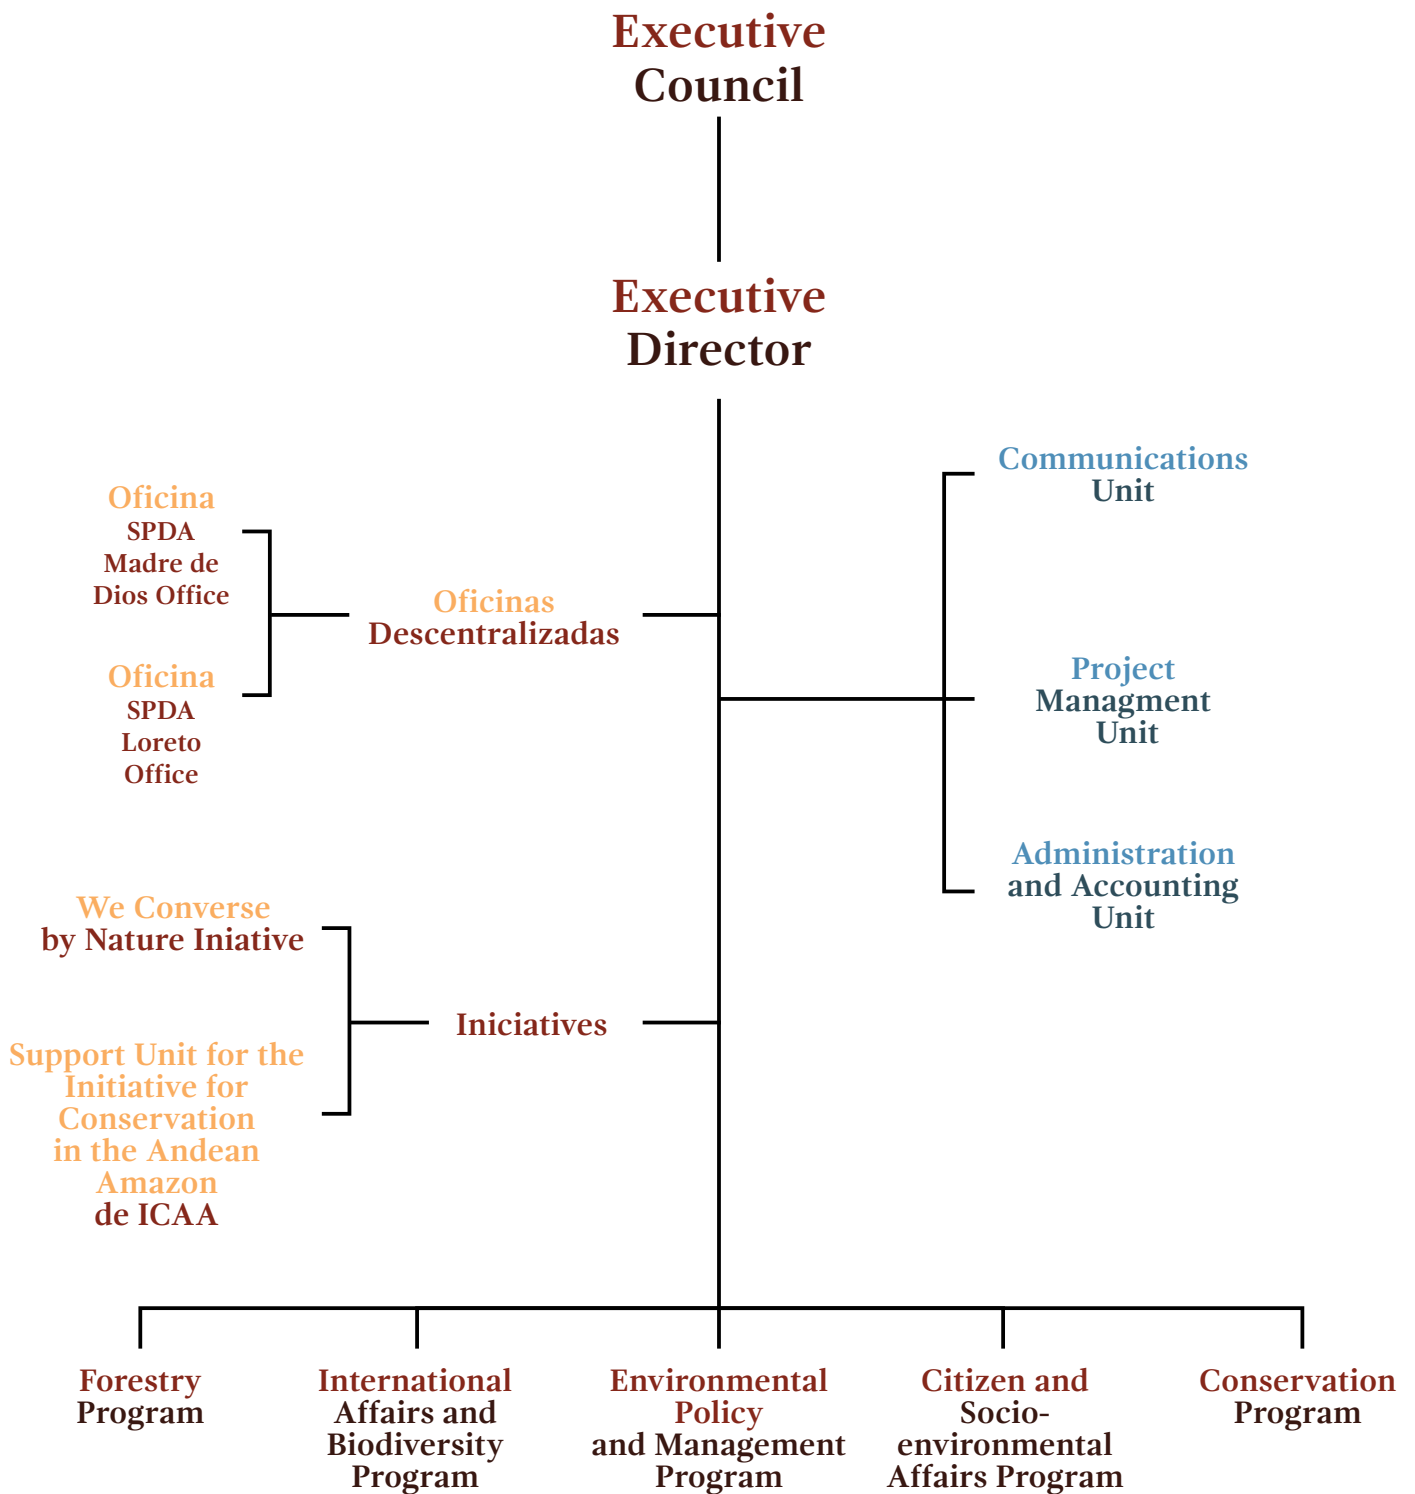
Executive Council

Executive Director

Oficina SPDA Madre de Dios Office

Oficina SPDA Loreto Office

Oficinas Descentralizadas

Communications Unit

Project Managment Unit

Administration and Accounting Unit

We Converse by Nature Iniative

Support Unit for the Initiative for Conservation in the Andean Amazon de ICAA

Iniciatives

Forestry Program

International Affairs and Biodiversity Program

Environmental Policy and Management Program

Citizen and Socio-environmental Affairs Program

Conservation Program